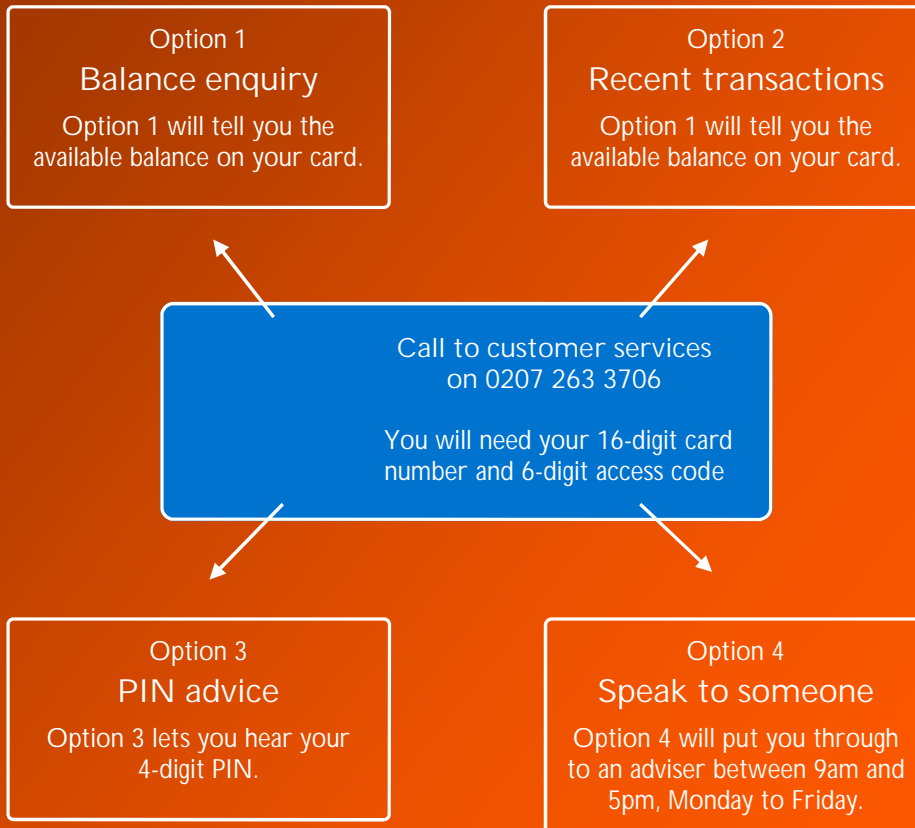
Option 1
Balance enquiry
Option 1 will tell you the available balance on your card.

Option 2
Recent transactions
Option 1 will tell you the available balance on your card.

Call to customer services on 0207 263 3706

You will need your 16-digit card number and 6-digit access code

Option 3
PIN advice
Option 3 lets you hear your 4-digit PIN.

Option 4
Speak to someone
Option 4 will put you through to an adviser between 9am and 5pm, Monday to Friday.